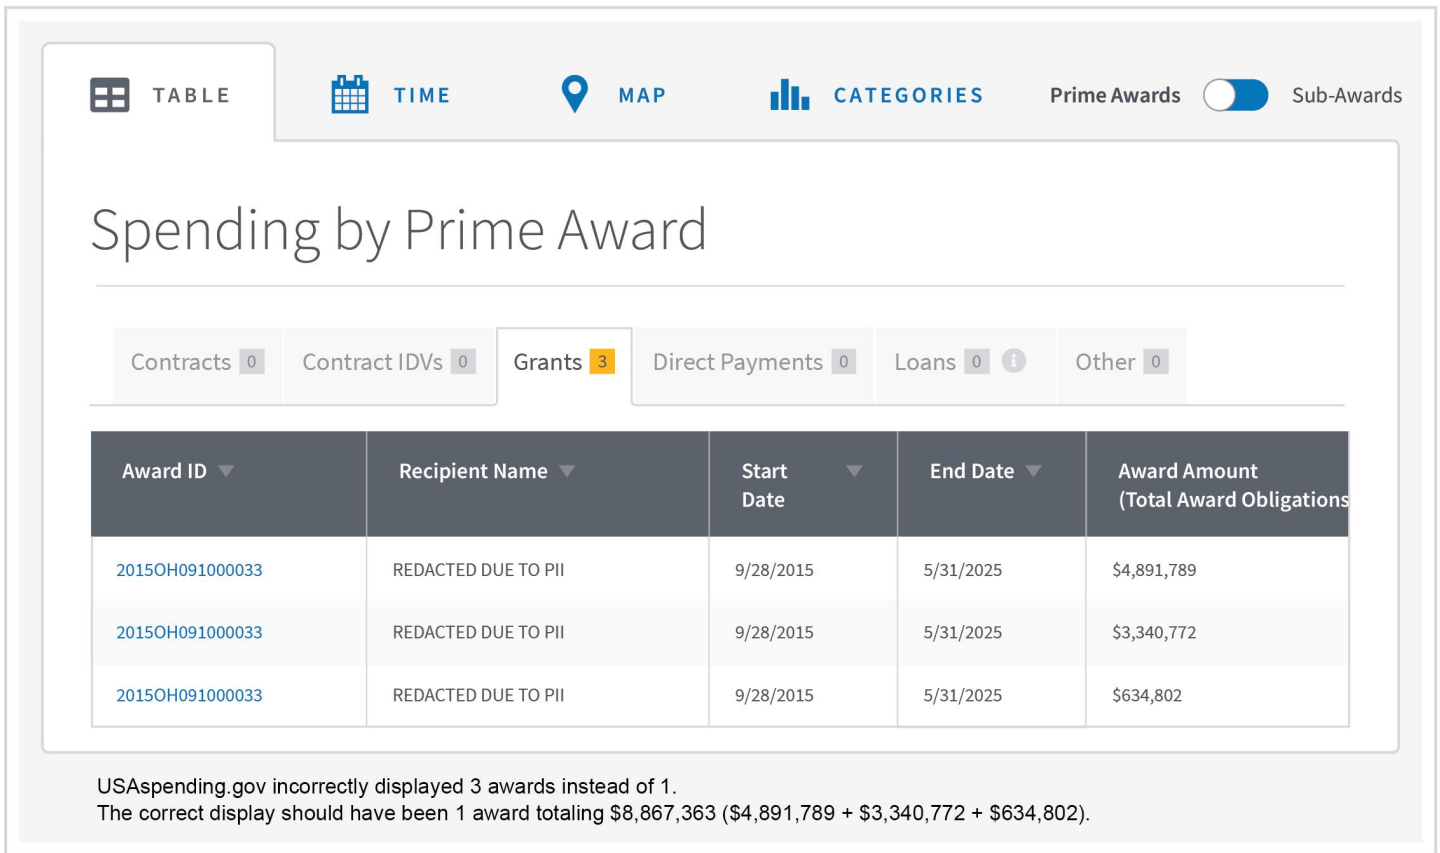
TABLE TIME MAP CATEGORIES Prime Awards Sub-Awards

Spending by Prime Award

Contracts 0 Contract IDVs 0 Grants 3 Direct Payments 0 Loans 0 Other 0

| Award ID | Recipient Name | Start Date | End Date | Award Amount (Total Award Obligations |
|---|---|---|---|---|
| 2015OH091000033 | REDACTED DUE TO PII | 9/28/2015 | 5/31/2025 | $4,891,789 |
| 2015OH091000033 | REDACTED DUE TO PII | 9/28/2015 | 5/31/2025 | $3,340,772 |
| 2015OH091000033 | REDACTED DUE TO PII | 9/28/2015 | 5/31/2025 | $634,802 |

USAspending.gov incorrectly displayed 3 awards instead of 1.
The correct display should have been 1 award totaling $8,867,363 ($4,891,789 + $3,340,772 + $634,802).